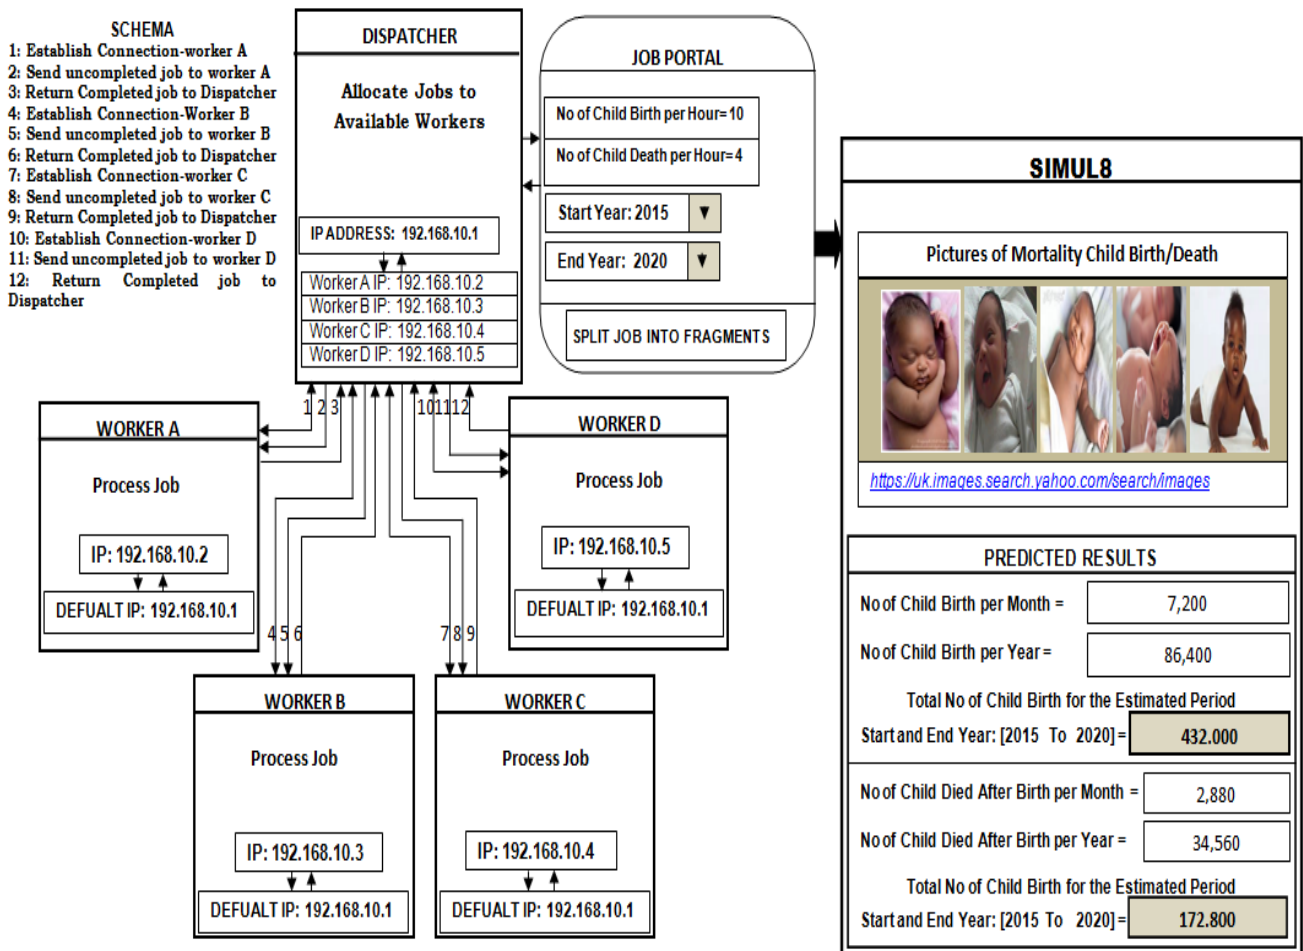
SCHEMA
1: Establish Connection-worker A
2: Send uncompleted job to worker A
3: Return Completed job to Dispatcher
4: Establish Connection-Worker B
5: Send uncompleted job to worker B
6: Return Completed job to Dispatcher
7: Establish Connection-worker C
8: Send uncompleted job to worker C
9: Return Completed job to Dispatcher
10: Establish Connection-worker D
11: Send uncompleted job to worker D
12: Return Completed job to Dispatcher

DISPATCHER

Allocate Jobs to Available Workers

IP ADDRESS: 192.168.10.1

Worker A IP: 192.168.10.2
Worker B IP: 192.168.10.3
Worker C IP: 192.168.10.4
Worker D IP: 192.168.10.5

JOB PORTAL

No of Child Birth per Hour= 10
No of Child Death per Hour= 4
Start Year: 2015
End Year: 2020
SPLIT JOB INTO FRAGMENTS

1 2 3
10 11 12
4 5 6
7 8 9

WORKER A
Process Job
IP: 192.168.10.2
DEFUALT IP: 192.168.10.1

WORKER D
Process Job
IP: 192.168.10.5
DEFUALT IP: 192.168.10.1

WORKER B
Process Job
IP: 192.168.10.3
DEFUALT IP: 192.168.10.1

WORKER C
Process Job
IP: 192.168.10.4
DEFUALT IP: 192.168.10.1

SIMUL8

Pictures of Mortality Child Birth/Death

https://uk.images.search.yahoo.com/search/images

PREDICTED RESULTS

No of Child Birth per Month = 7,200
No of Child Birth per Year = 86,400
Total No of Child Birth for the Estimated Period
Start and End Year: [2015 To 2020] = 432.000

No of Child Died After Birth per Month = 2,880
No of Child Died After Birth per Year = 34,560
Total No of Child Birth for the Estimated Period
Start and End Year: [2015 To 2020] = 172.800